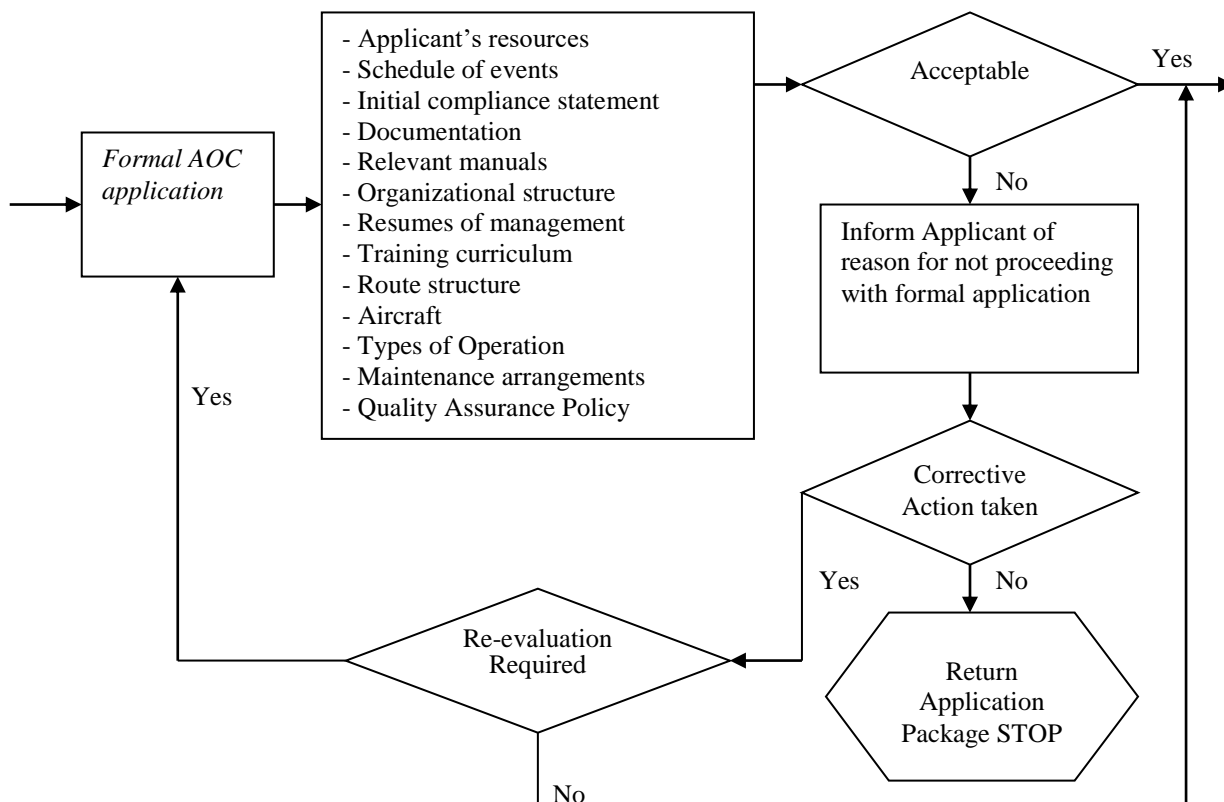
*Formal AOC application*

- Applicant’s resources
- Schedule of events
- Initial compliance statement
- Documentation
- Relevant manuals
- Organizational structure
- Resumes of management
- Training curriculum
- Route structure
- Aircraft
- Types of Operation
- Maintenance arrangements
- Quality Assurance Policy

Acceptable

Yes

No

Inform Applicant of reason for not proceeding with formal application

Yes

Corrective Action taken

Yes

No

Re-evaluation Required

Return Application Package STOP

No